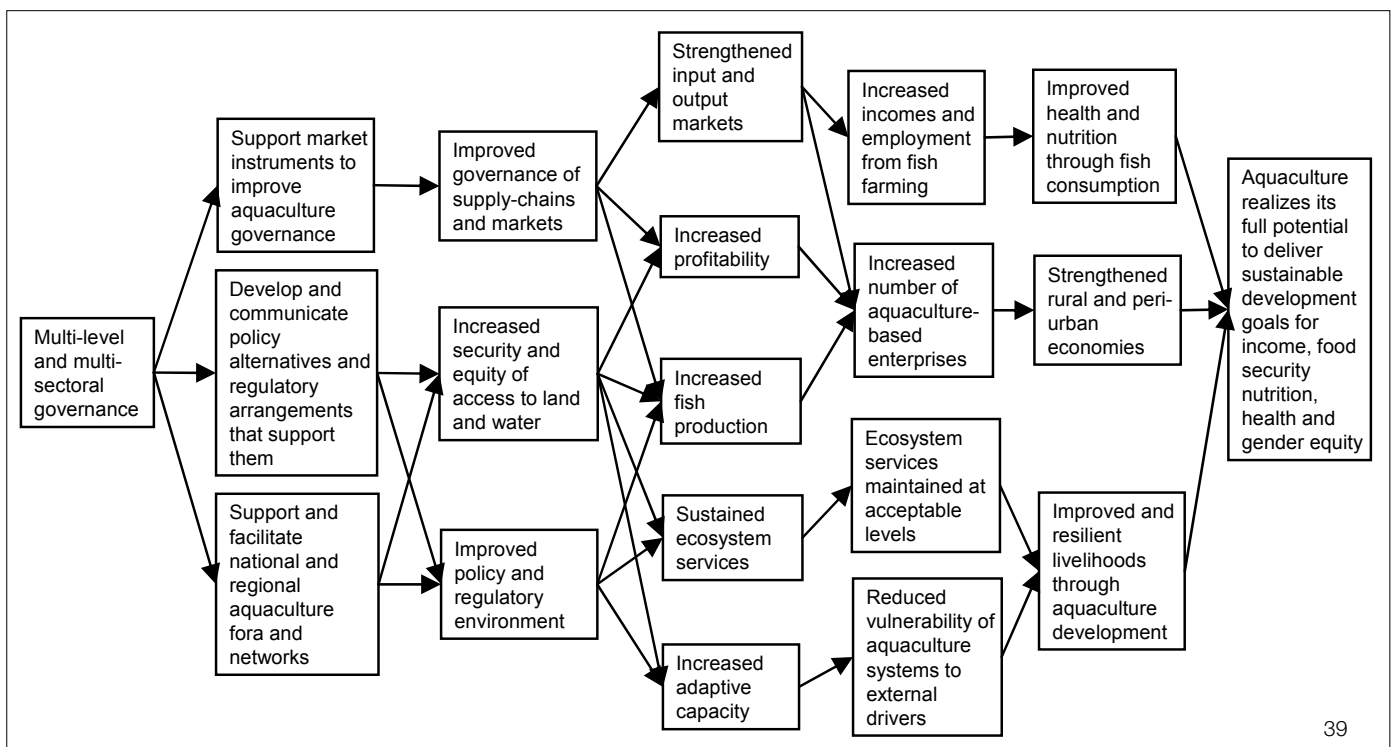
Multi-level and multi-sectoral governance

Support market instruments to improve aquaculture governance

Develop and communicate policy alternatives and regulatory arrangements that support them

Support and facilitate national and regional aquaculture fora and networks

Improved governance of supply-chains and markets

Increased security and equity of access to land and water

Improved policy and regulatory environment

Strengthened input and output markets

Increased profitability

Increased fish production

Sustained ecosystem services

Increased adaptive capacity

Increased incomes and employment from fish farming

Increased number of aquaculture-based enterprises

Ecosystem services maintained at acceptable levels

Reduced vulnerability of aquaculture systems to external drivers

Improved health and nutrition through fish consumption

Strengthened rural and peri-urban economies

Improved and resilient livelihoods through aquaculture development

Aquaculture realizes its full potential to deliver sustainable development goals for income, food security nutrition, health and gender equity

39